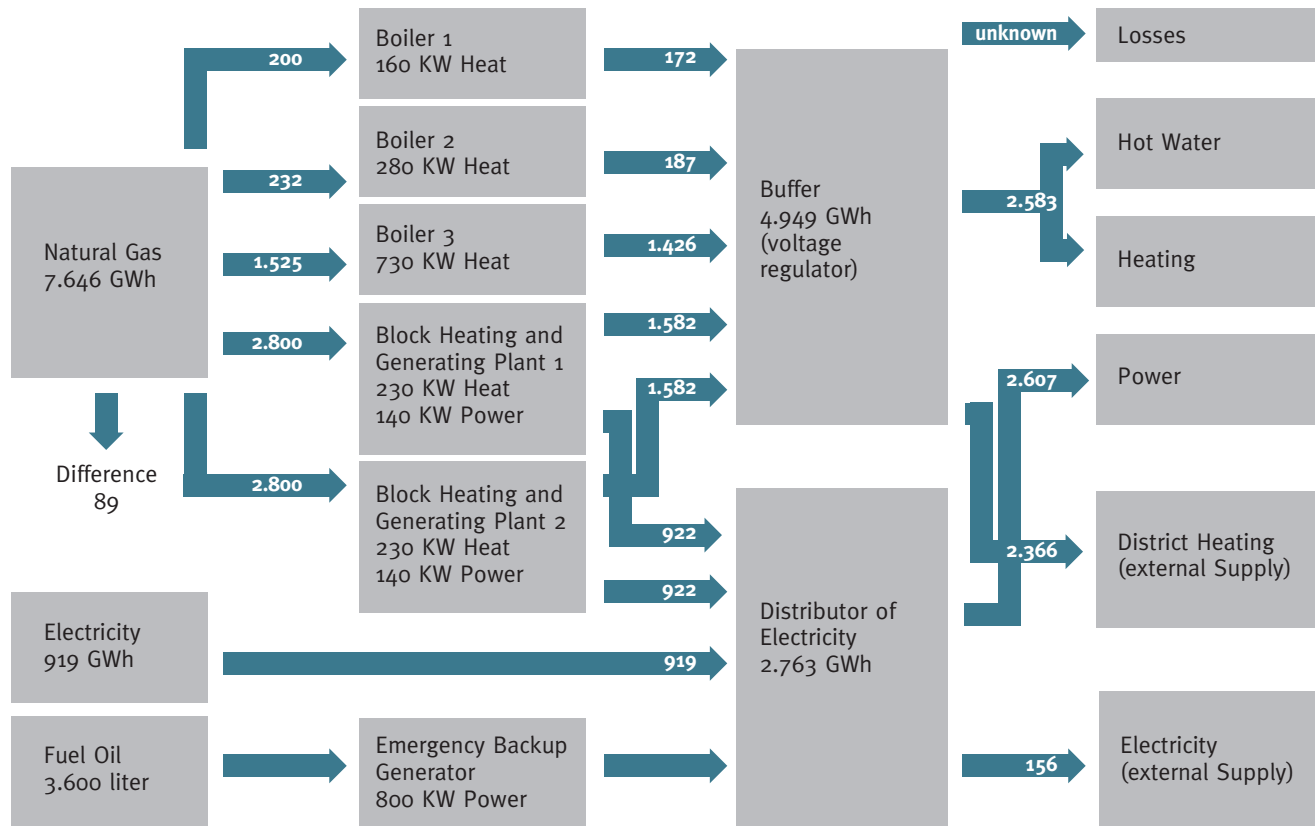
200

Boiler 1
160 KW Heat

172

unknown

Losses

Natural Gas
7.646 GWh

232

Boiler 2
280 KW Heat

187

Buffer
4.949 GWh
(voltage regulator)

Hot Water

2.583

Heating

1.525

Boiler 3
730 KW Heat

1.426

2.800

Block Heating and Generating Plant 1
230 KW Heat
140 KW Power

1.582

1.582

2.607

Power

Difference
89

2.800

Block Heating and Generating Plant 2
230 KW Heat
140 KW Power

922

922

2.366

District Heating
(external Supply)

Electricity
919 GWh

919

Distributor of Electricity
2.763 GWh

Fuel Oil
3.600 liter

Emergency Backup Generator
800 KW Power

156

Electricity
(external Supply)